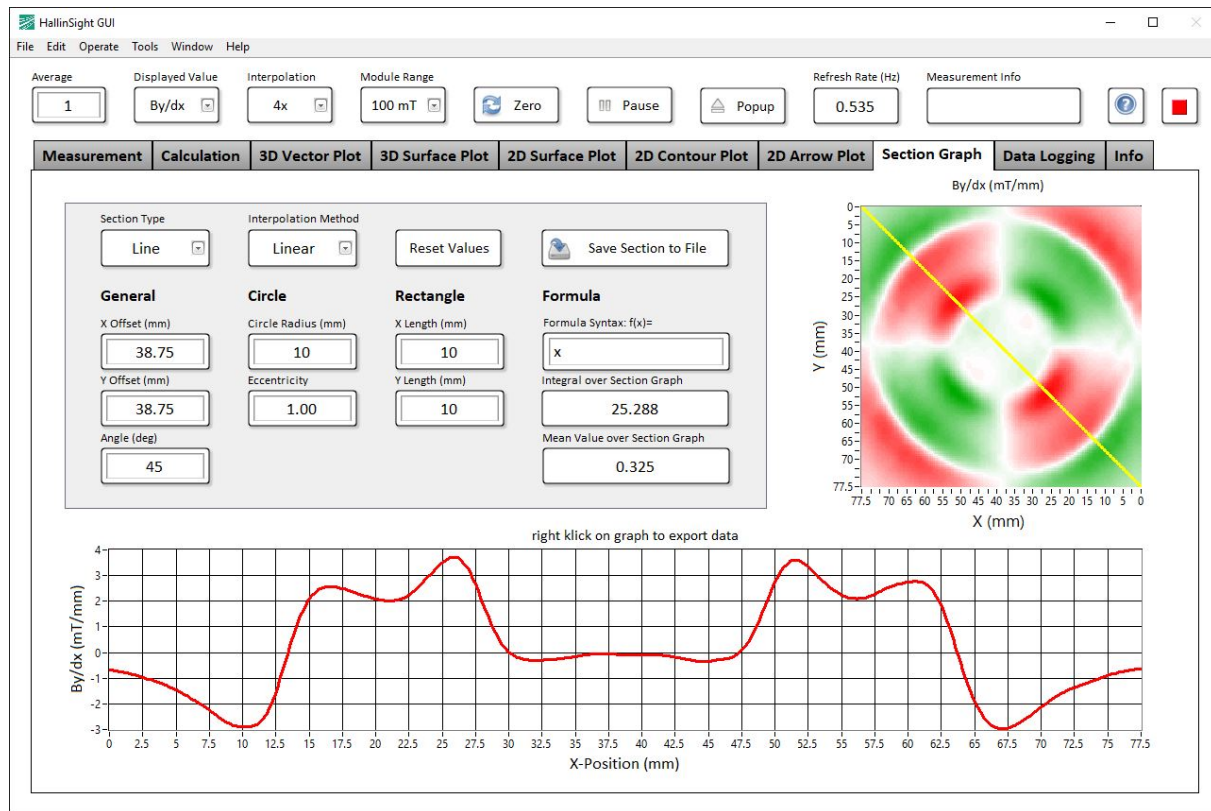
HallinSight GUI

File Edit Operate Tools Window Help

Average
1
Displayed Value
By/dx
Interpolation
4x
Module Range
100 mT
Zero
Pause
Popup
Refresh Rate (Hz)
0.535
Measurement Info

Measurement | Calculation | 3D Vector Plot | 3D Surface Plot | 2D Surface Plot | 2D Contour Plot | 2D Arrow Plot | Section Graph | Data Logging | Info

Section Type
Line
Interpolation Method
Linear
Reset Values
Save Section to File

General
X Offset (mm)
38.75
Y Offset (mm)
38.75
Angle (deg)
45

Circle
Circle Radius (mm)
10
Eccentricity
1.00

Rectangle
X Length (mm)
10
Y Length (mm)
10

Formula
Formula Syntax: f(x)=
x
Integral over Section Graph
25.288
Mean Value over Section Graph
0.325

By/dx (mT/mm)
Y (mm)
0 5 10 15 20 25 30 35 40 45 50 55 60 65 70 77.5
77.5 70 65 60 55 50 45 40 35 30 25 20 15 10 5 0
X (mm)

right klick on graph to export data
By/dx (mT/mm)
4 3 2 1 0 -1 -2 -3
0 2.5 5 7.5 10 12.5 15 17.5 20 22.5 25 27.5 30 32.5 35 37.5 40 42.5 45 47.5 50 52.5 55 57.5 60 62.5 65 67.5 70 72.5 75 77.5
X-Position (mm)